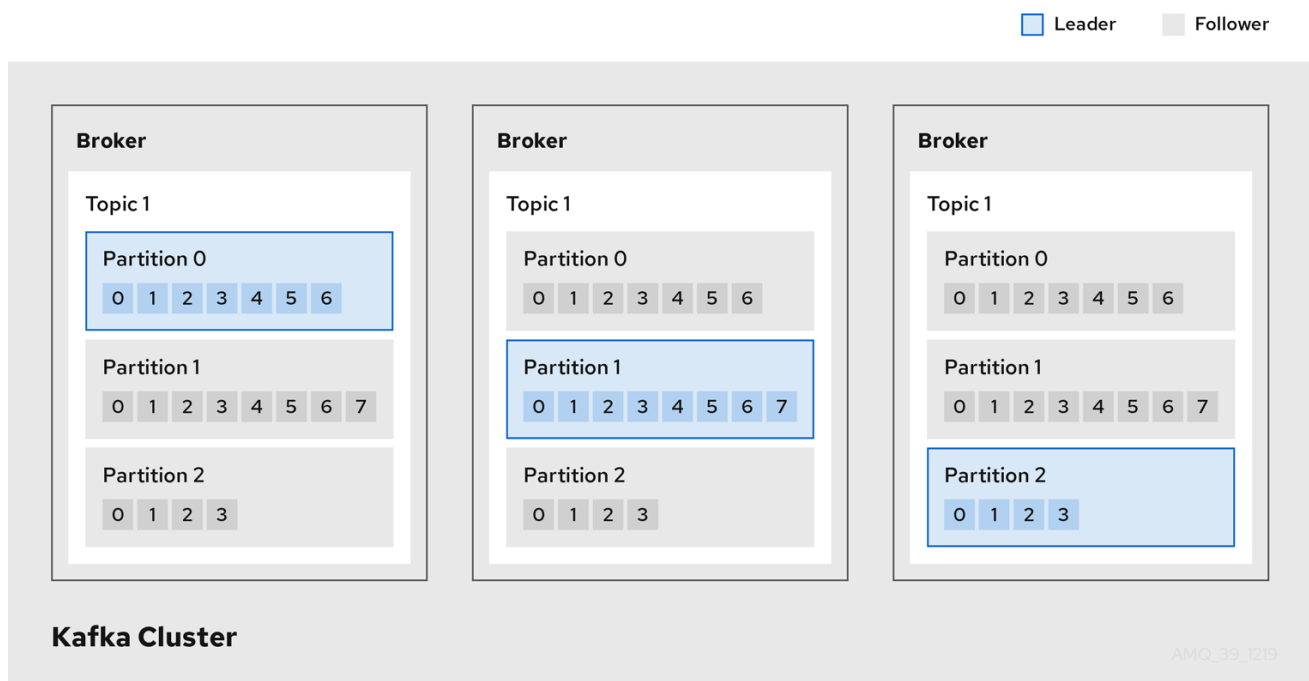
Leader Follower

Broker

Topic 1

Partition 0
0 1 2 3 4 5 6

Partition 1
0 1 2 3 4 5 6 7

Partition 2
0 1 2 3

Broker

Topic 1

Partition 0
0 1 2 3 4 5 6

Partition 1
0 1 2 3 4 5 6 7

Partition 2
0 1 2 3

Broker

Topic 1

Partition 0
0 1 2 3 4 5 6

Partition 1
0 1 2 3 4 5 6 7

Partition 2
0 1 2 3

Kafka Cluster

AMQ_39_1219